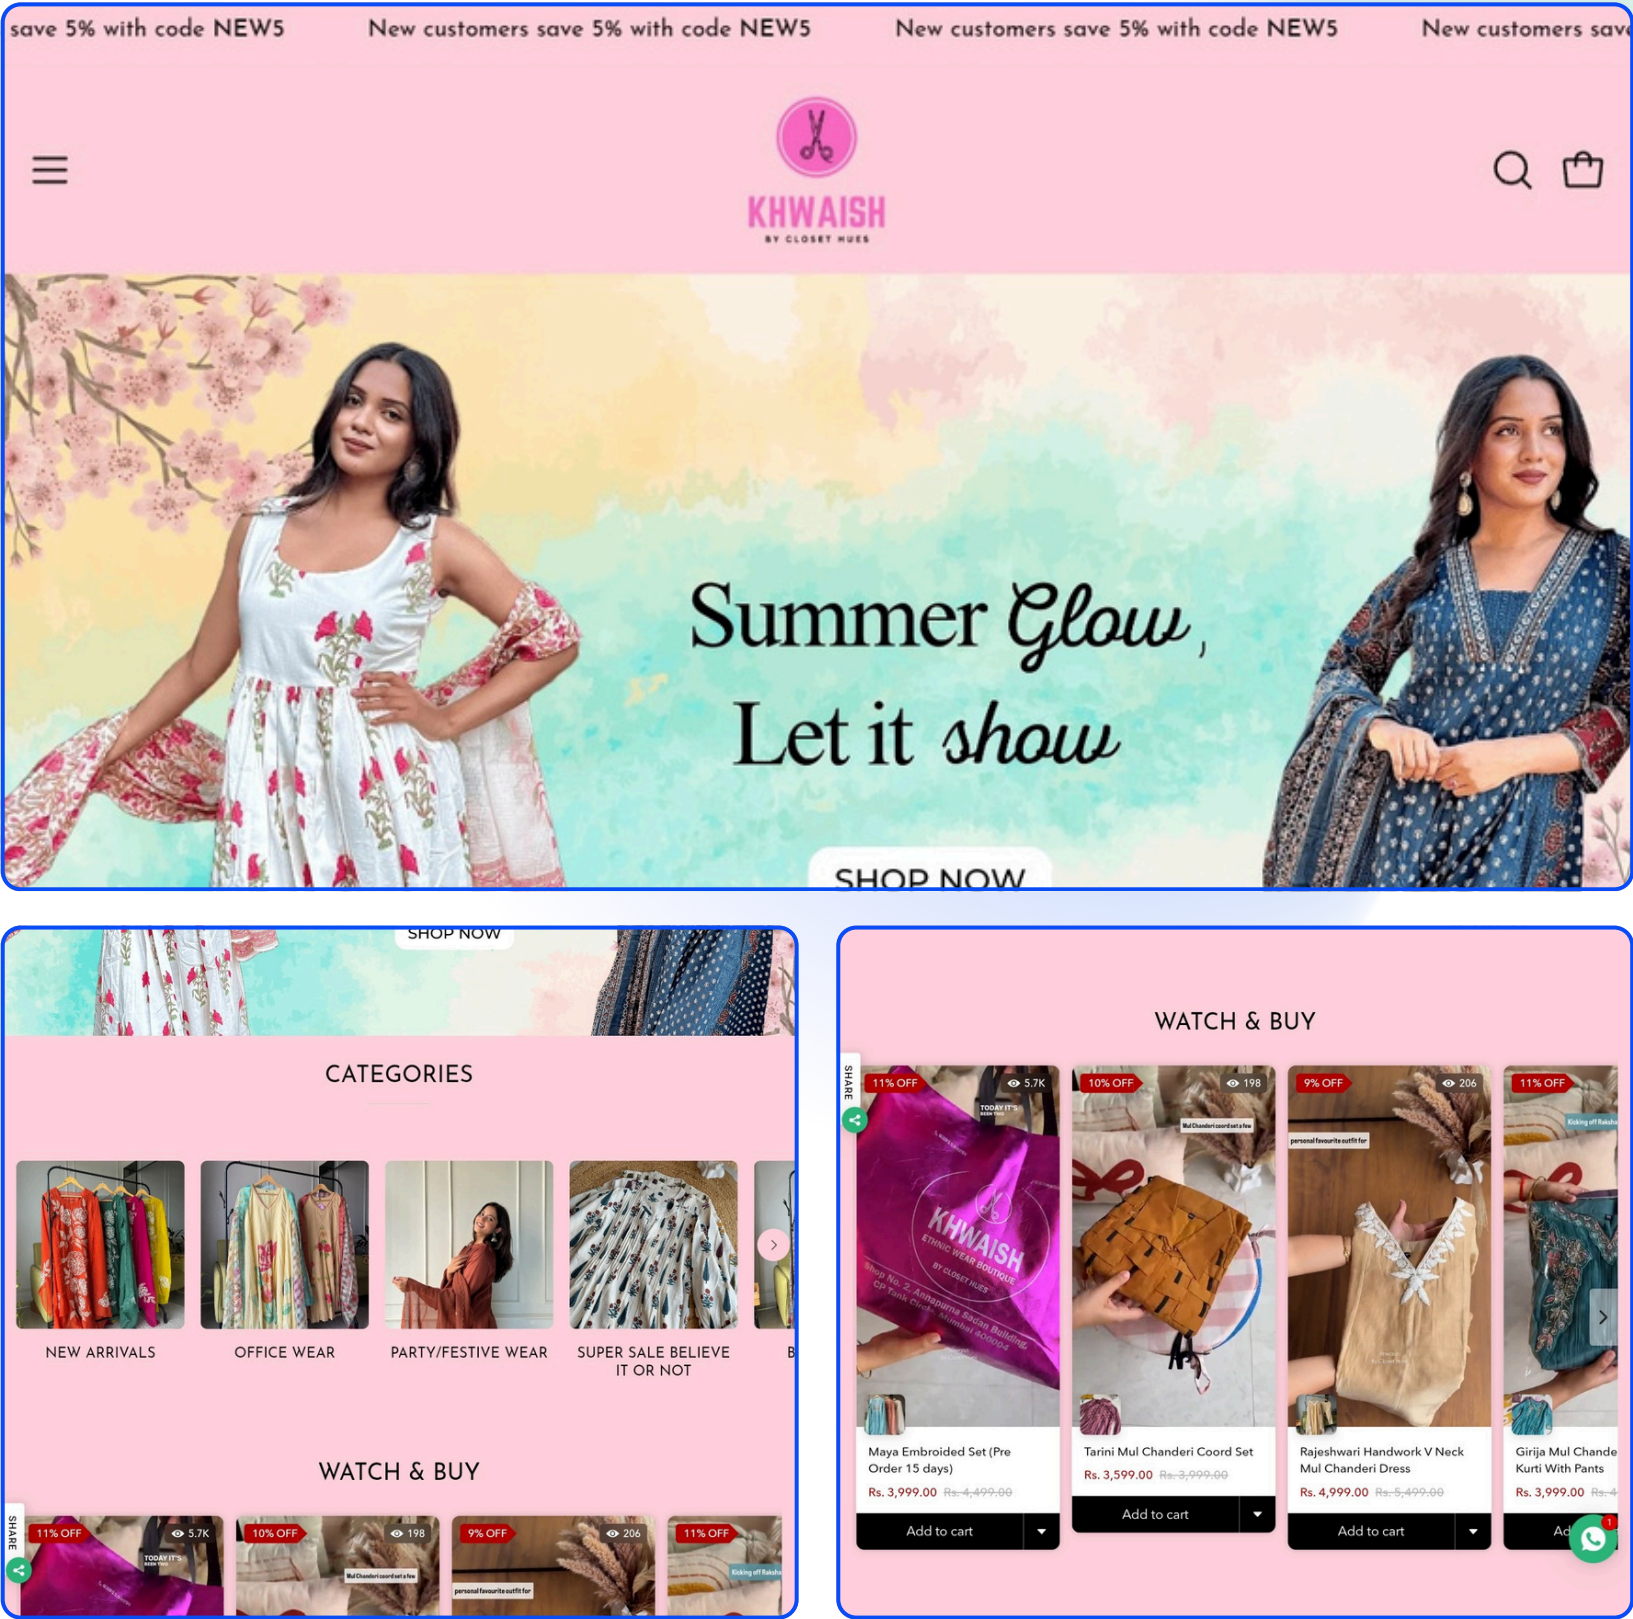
save 5% with code NEW5 New customers save 5% with code NEW5 New customers save 5% with code NEW5 New customers save

KHWAISH
BY CLOSET HUES

Summer Glow, Let it show

SHOP NOW

SHOP NOW

CATEGORIES

NEW ARRIVALS

OFFICE WEAR

PARTY/FESTIVE WEAR

SUPER SALE BELIEVE IT OR NOT

B

WATCH & BUY

SHARE

11% OFF 5.7K

10% OFF 198

9% OFF 206

11% OFF

WATCH & BUY

SHARE

11% OFF 5.7K

TODAY IT'S

KHWAISH
ETHNIC WEAR BOUTIQUE
BY CLOSET HUES

10% OFF 198

Mul Chanderi coord set a few

9% OFF 206

personal favourite outfit for

11% OFF

Kicking off Raksha

Maya Embroided Set (Pre Order 15 days)
Rs. 3,999.00 ~~Rs. 4,499.00~~
Add to cart

Tarini Mul Chanderi Coord Set
Rs. 3,599.00 ~~Rs. 3,999.00~~
Add to cart

Rajeshwari Handwork V Neck Mul Chanderi Dress
Rs. 4,999.00 ~~Rs. 5,499.00~~
Add to cart

Girija Mul Chande Kurti With Pants
Rs. 3,999.00 ~~Rs. 4~~
Ad

1